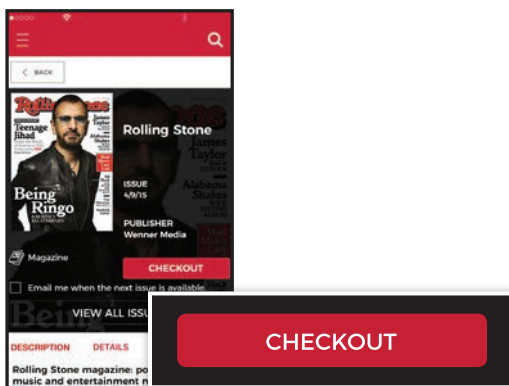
BACK

Rolling Stone

Teenage Jihad

James Taylor

Alabama Shakes

Being Ringo

ISSUE
4/9/15

PUBLISHER
Wenner Media

Magazine

CHECKOUT

Email me when the next issue is available

VIEW ALL ISSU

DESCRIPTION DETAILS

Rolling Stone magazine: po
music and entertainment n

CHECKOUT